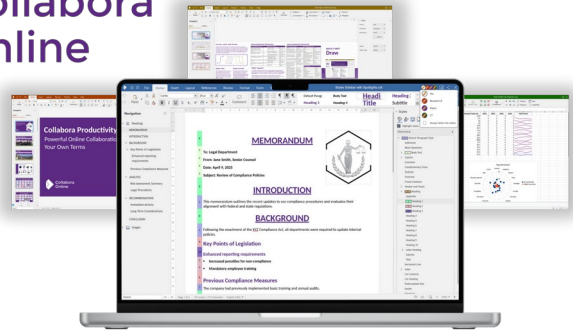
ollabora
nline

Collabora Productivity
Powerful Online Collaboration
Your Own Terms

Collabora Online

Navigator

MEMORANDUM

To: Legal Department
From: Jane Smith, Senior Counsel
Date: April 9, 2025
Subject: Review of Compliance Policies

INTRODUCTION

This memorandum outlines the recent updates to our compliance procedures and evaluates their alignment with federal and state regulations.

BACKGROUND

Following the enactment of the XYZ Compliance Act, all departments were required to update internal policies.

Key Points of Legislation

Enhanced reporting requirements

Increased penalties for non-compliance

Mandatory employee training

Previous Compliance Measures

The company had previously implemented basic training and annual audits.

Heading 1
Title
Subtitle
Draw